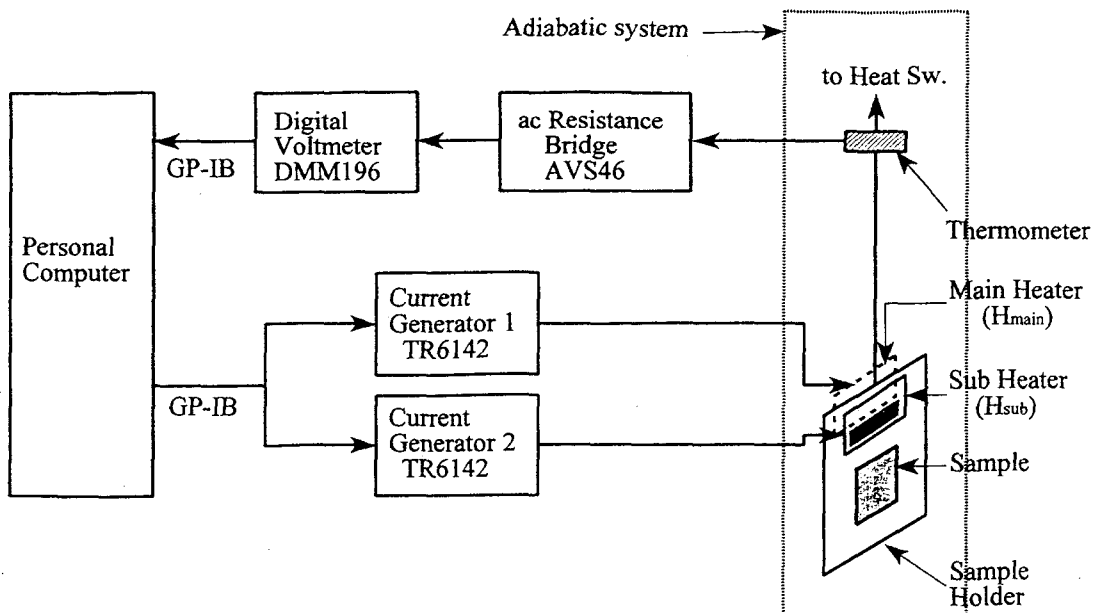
Adiabatic system

to Heat Sw.

Personal Computer

GP-IB

Digital Voltmeter DMM196

ac Resistance Bridge AVS46

Thermometer

Current Generator 1 TR6142

GP-IB

Current Generator 2 TR6142

Main Heater ($H_{main}$)

Sub Heater ($H_{sub}$)

Sample

Sample Holder